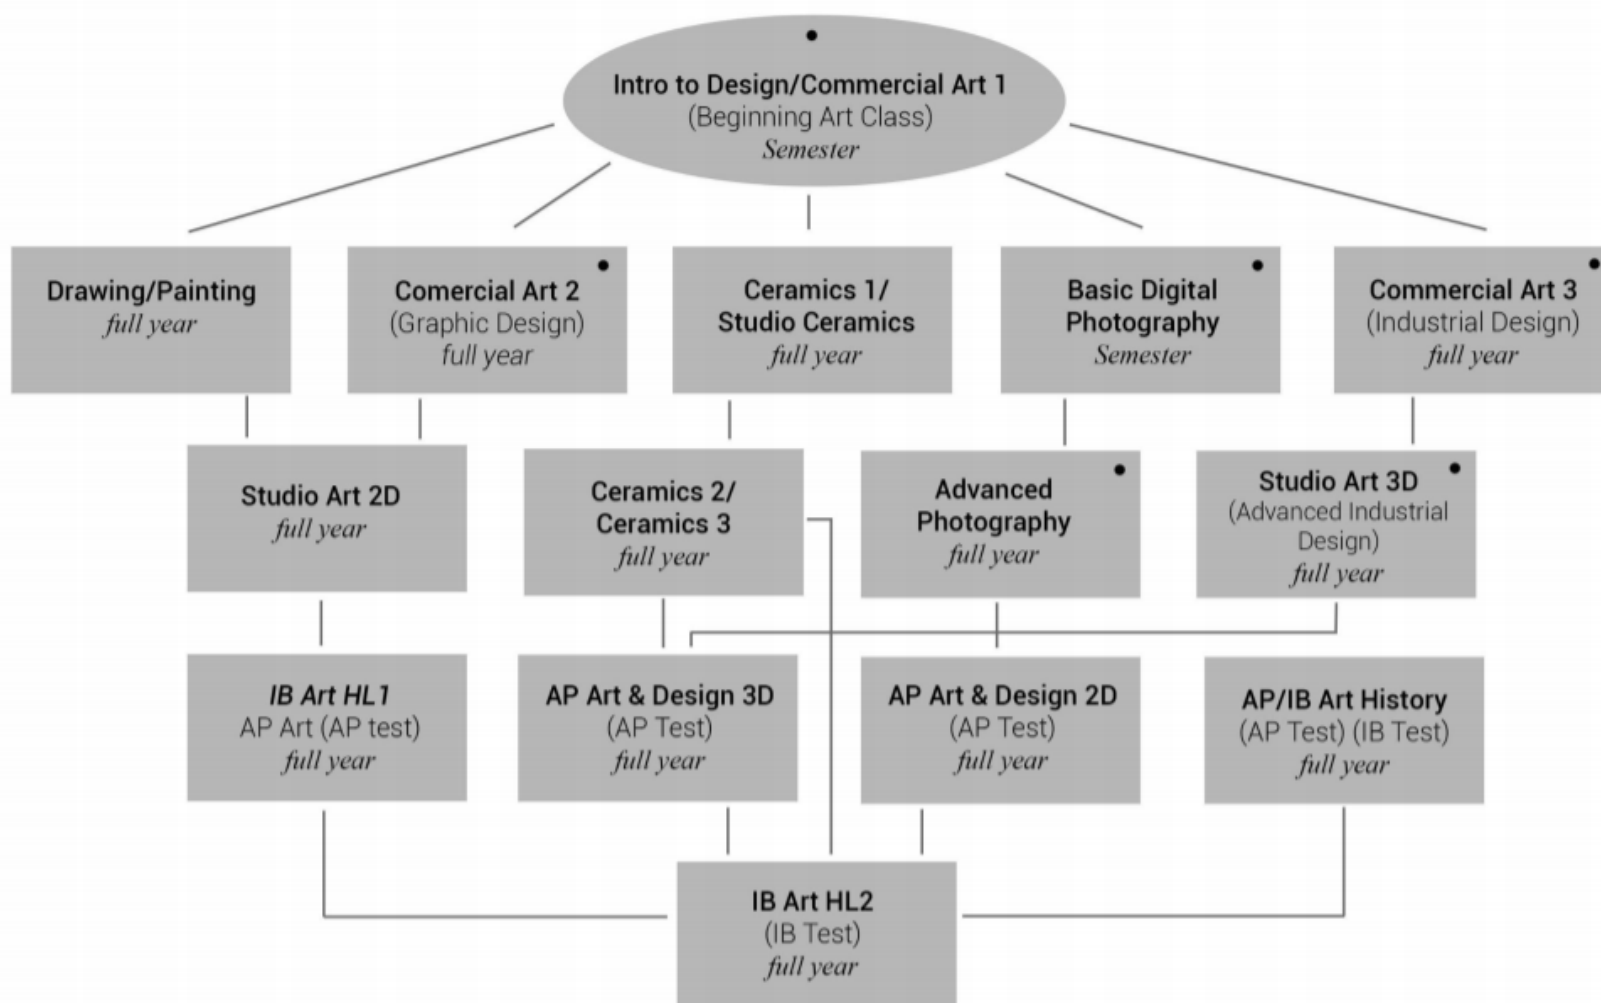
Intro to Design/Commercial Art 1
(Beginning Art Class)
Semester

Drawing/Painting
full year

Comercial Art 2
(Graphic Design)
full year

Ceramics 1/
Studio Ceramics
full year

Basic Digital
Photography
Semester

Commercial Art 3
(Industrial Design)
full year

Studio Art 2D
full year

Ceramics 2/
Ceramics 3
full year

Advanced
Photography
full year

Studio Art 3D
(Advanced Industrial Design)
full year

IB Art HL1
AP Art (AP test)
full year

AP Art & Design 3D
(AP Test)
full year

AP Art & Design 2D
(AP Test)
full year

AP/IB Art History
(AP Test) (IB Test)
full year

IB Art HL2
(IB Test)
full year